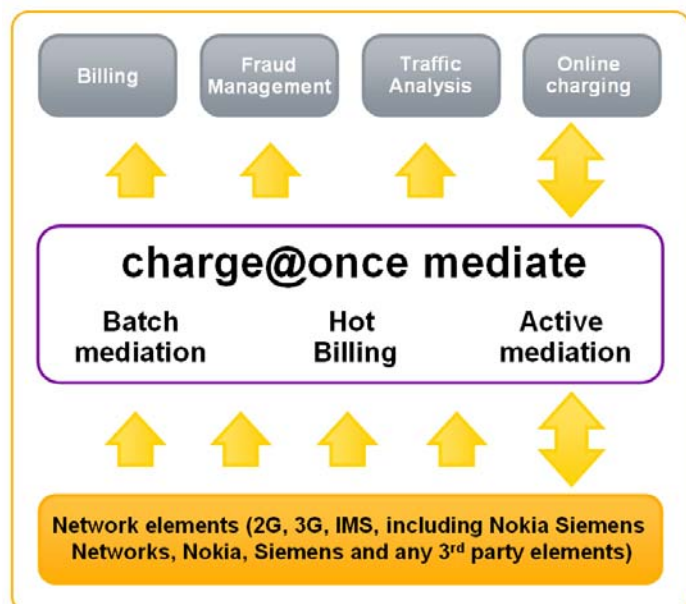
Billing

Fraud Management

Traffic Analysis

Online charging

charge@once mediate

Batch mediation

Hot Billing

Active mediation

Network elements (2G, 3G, IMS, including Nokia Siemens Networks, Nokia, Siemens and any 3$^{rd}$ party elements)